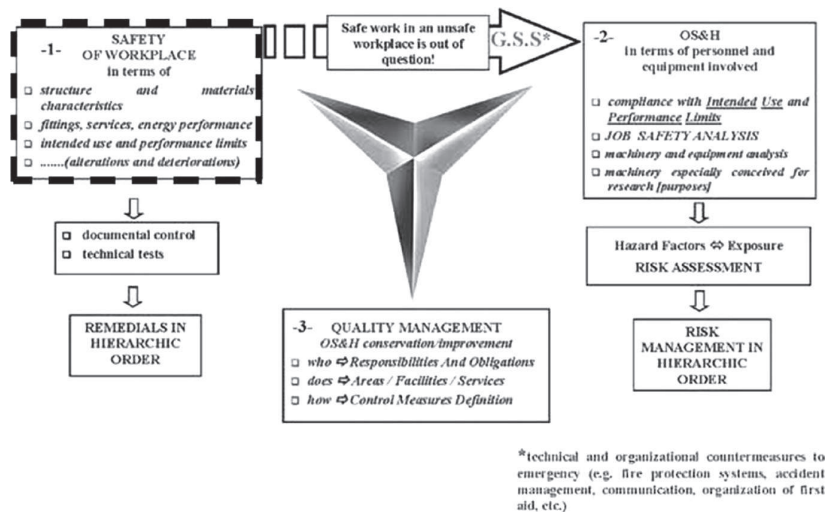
-1-
SAFETY
OF WORKPLACE
in terms of

structure and materials characteristics
fittings, services, energy performance
intended use and performance limits
.......(alterations and deteriorations)

Safe work in an unsafe workplace is out of question!

G.S.S*

-2-
OS&H
in terms of personnel and equipment involved

compliance with Intended Use and Performance Limits
JOB SAFETY ANALYSIS
machinery and equipment analysis
machinery especially conceived for research [purposes]

documental control
technical tests

REMEDIALS IN HIERARCHIC ORDER

Hazard Factors ⇔ Exposure
RISK ASSESSMENT

RISK MANAGEMENT IN HIERARCHIC ORDER

-3- QUALITY MANAGEMENT
OS&H conservation/improvement
who ⇨ Responsibilities And Obligations
does ⇨ Areas / Facilities / Services
how ⇨ Control Measures Definition

*technical and organizational countermeasures to emergency (e.g. fire protection systems, accident management, communication, organization of first aid, etc.)